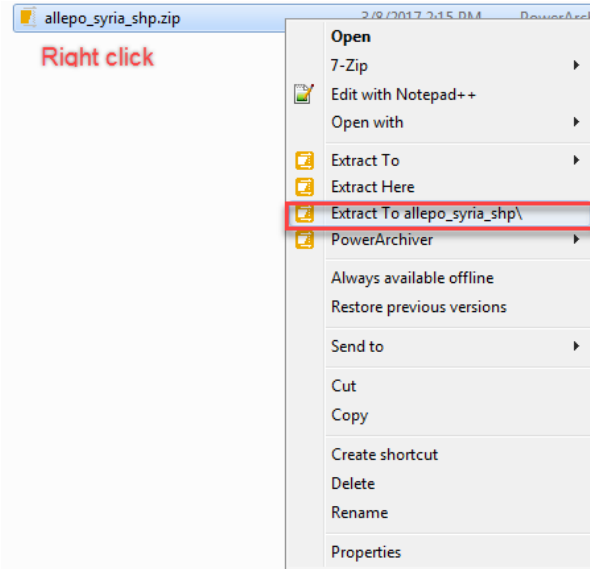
allepo_syria_shp.zip 3/8/2017 2:15 PM PowerArchi

Right click

Open
7-Zip
Edit with Notepad++
Open with
Extract To
Extract Here
Extract To allepo_syria_shp\
PowerArchiver
Always available offline
Restore previous versions
Send to
Cut
Copy
Create shortcut
Delete
Rename
Properties